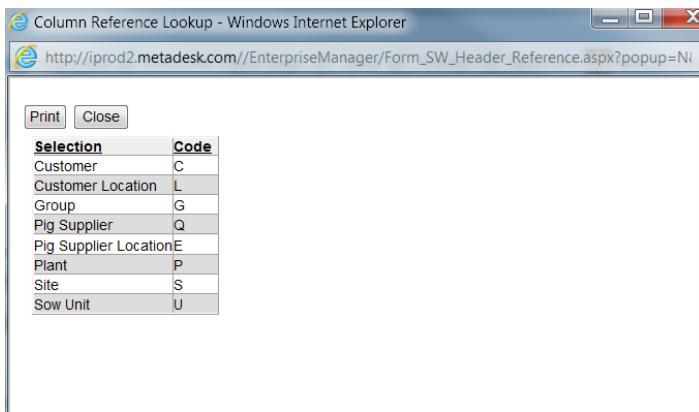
Column Reference Lookup - Windows Internet Explorer

http://iprod2.metadesk.com//EnterpriseManager/Form_SW_Header_Reference.aspx?popup=N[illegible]

Print Close

| Selection | Code |
|---|---|
| Customer | C |
| Customer Location | L |
| Group | G |
| Pig Supplier | Q |
| Pig Supplier Location | E |
| Plant | P |
| Site | S |
| Sow Unit | U |